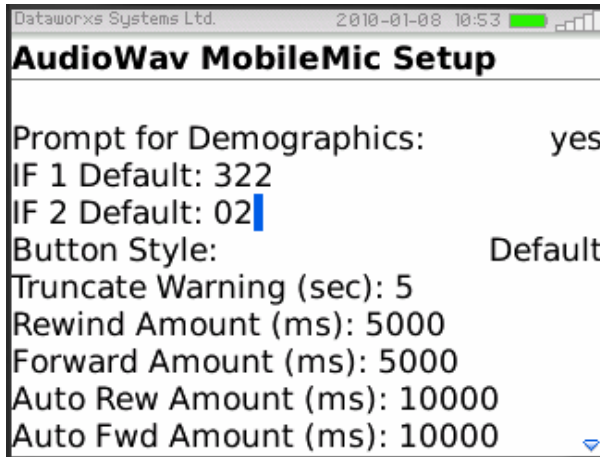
Dataworxs Systems Ltd. 2010-01-08 10:53

AudioWav MobileMic Setup

Prompt for Demographics: yes
IF 1 Default: 322
IF 2 Default: 02
Button Style: Default
Truncate Warning (sec): 5
Rewind Amount (ms): 5000
Forward Amount (ms): 5000
Auto Rew Amount (ms): 10000
Auto Fwd Amount (ms): 10000